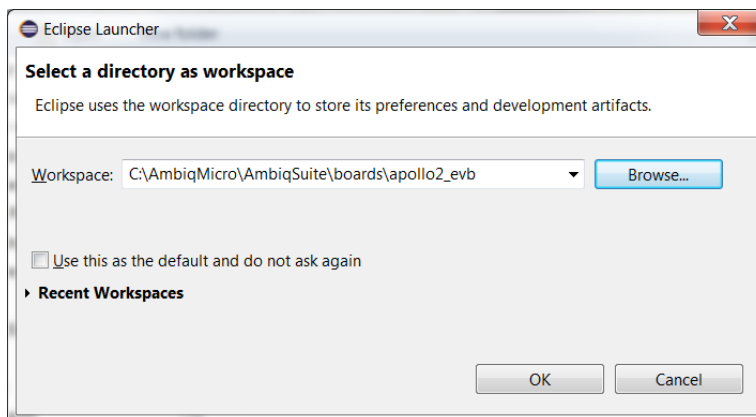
Eclipse Launcher

Select a directory as workspace

Eclipse uses the workspace directory to store its preferences and development artifacts.

Workspace: C:\AmbiqMicro\AmbiqSuite\boards\apollo2_evb

Browse...

Use this as the default and do not ask again

Recent Workspaces

OK

Cancel